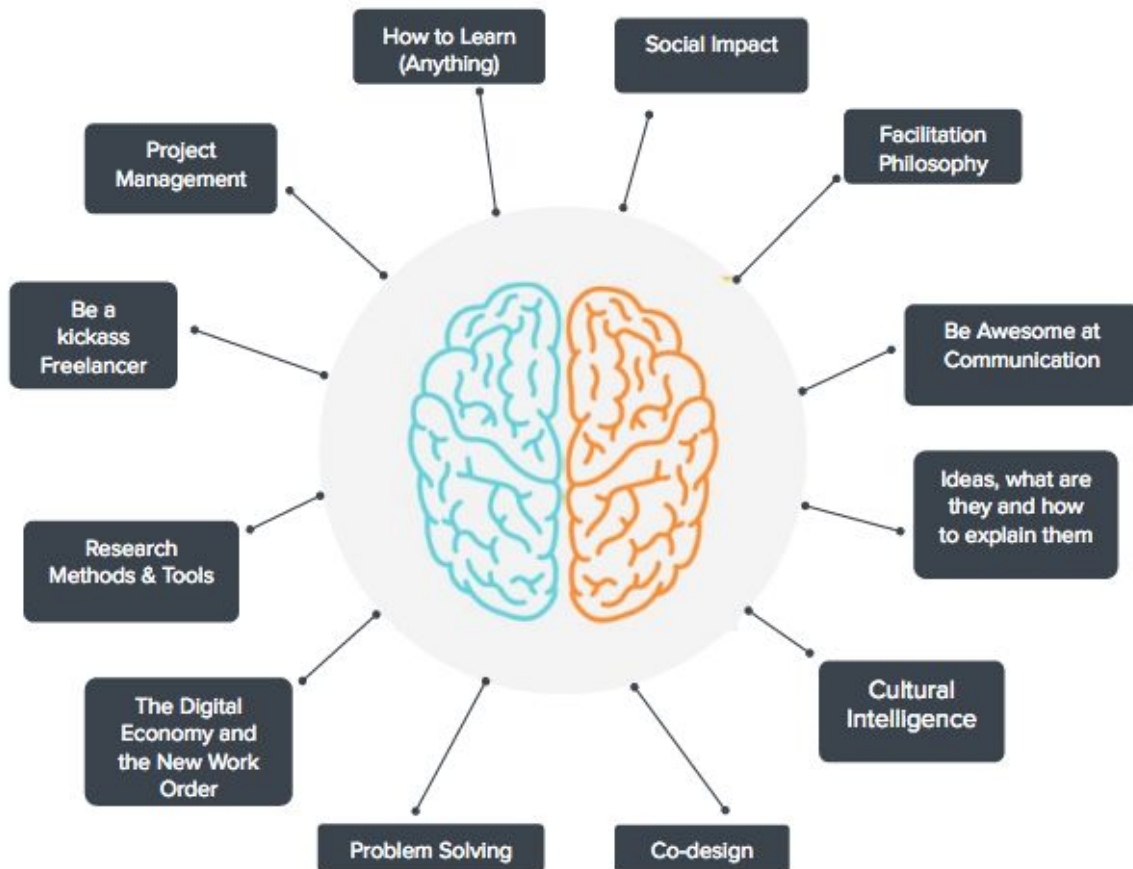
How to Learn (Anything)

Social Impact

Facilitation Philosophy

Project Management

Be a kickass Freelancer

Be Awesome at Communication

Ideas, what are they and how to explain them

Research Methods & Tools

Cultural Intelligence

The Digital Economy and the New Work Order

Problem Solving

Co-design